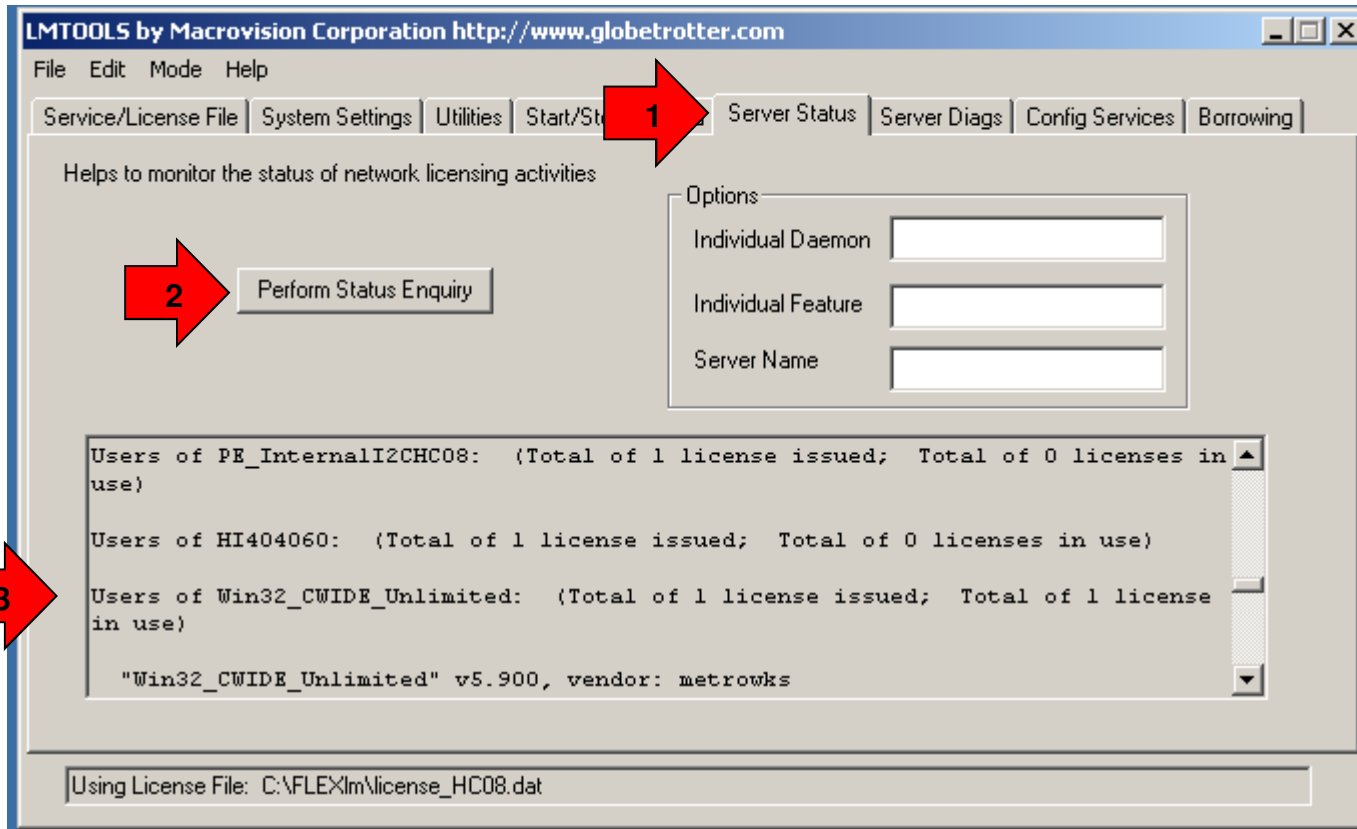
LMTOOLS by Macrovision Corporation http://www.globetrotter.com

File Edit Mode Help

Service/License File | System Settings | Utilities | Start/St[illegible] | Server Status | Server Diags | Config Services | Borrowing

1

Helps to monitor the status of network licensing activities

Options
Individual Daemon
Individual Feature
Server Name

2

Perform Status Enquiry

3

Users of PE_InternalI2CHC08: (Total of 1 license issued; Total of 0 licenses in use)

Users of HI404060: (Total of 1 license issued; Total of 0 licenses in use)

Users of Win32_CWIDE_Unlimited: (Total of 1 license issued; Total of 1 license in use)

"Win32_CWIDE_Unlimited" v5.900, vendor: metrowks

Using License File: C:\FLEXlm\license_HC08.dat